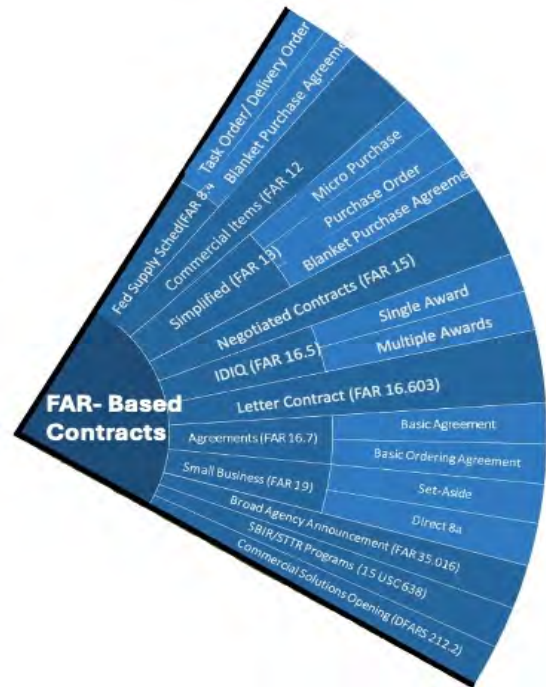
FAR- Based Contracts

Fed Supply Sched(FAR 8.4

Task Order/ Delivery Order

Blanket Purchase Agreement

Commercial Items (FAR 12

Simplified (FAR 13)

Micro Purchase

Purchase Order

Blanket Purchase Agreement

Negotiated Contracts (FAR 15)

IDIQ (FAR 16.5)

Single Award

Multiple Awards

Letter Contract (FAR 16.603)

Agreements (FAR 16.7)

Basic Agreement

Basic Ordering Agreement

Small Business (FAR 19)

Set-Aside

Direct 8a

Broad Agency Announcement (FAR 35.016)

SBIR/STTR Programs (15 USC 638)

Commercial Solutions Opening (DFARS 212.2)